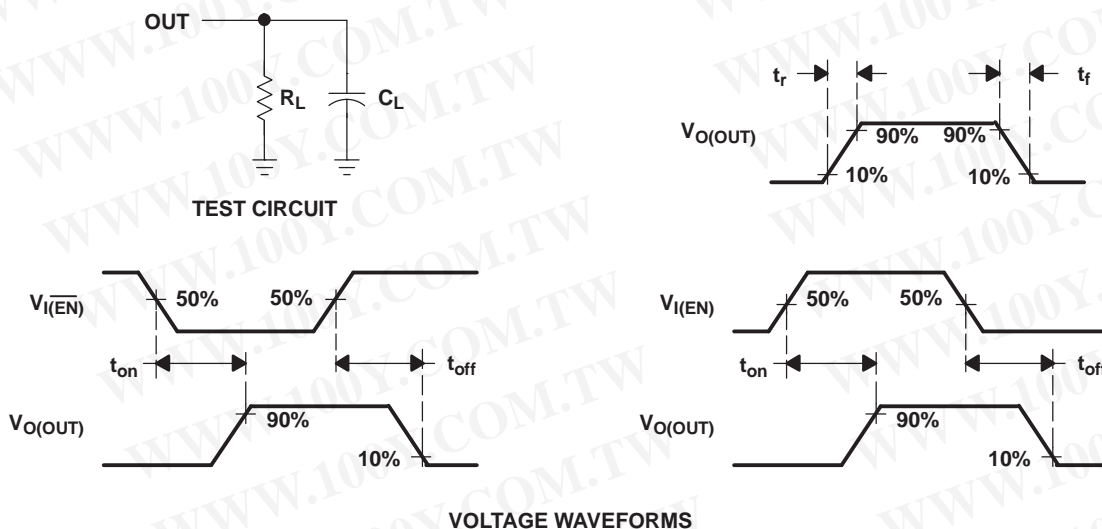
OUT

$R_L$

$C_L$

TEST CIRCUIT

$t_r$

$t_f$

$V_{O(OUT)}$

90%

90%

10%

10%

$V_{I(\overline{EN})}$

50%

50%

$t_{on}$

$t_{off}$

$V_{O(OUT)}$

90%

10%

$V_{I(EN)}$

50%

50%

$t_{on}$

$t_{off}$

$V_{O(OUT)}$

90%

10%

VOLTAGE WAVEFORMS

WWW.100Y.COM.TW